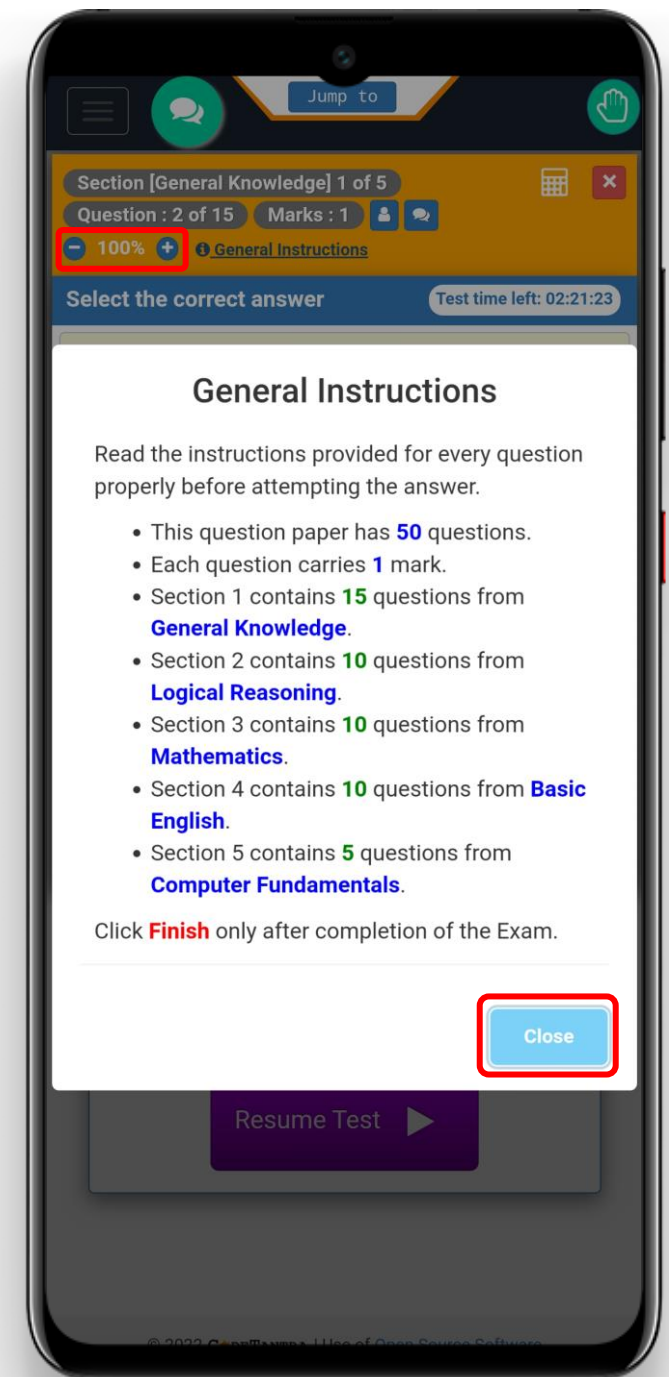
Jump to

Section [General Knowledge] 1 of 5

Question : 2 of 15

Marks : 1

100%

General Instructions

Select the correct answer

Test time left: 02:21:23

General Instructions

Read the instructions provided for every question properly before attempting the answer.

- This question paper has 50 questions.
- Each question carries 1 mark.
- Section 1 contains 15 questions from General Knowledge.
- Section 2 contains 10 questions from Logical Reasoning.
- Section 3 contains 10 questions from Mathematics.
- Section 4 contains 10 questions from Basic English.
- Section 5 contains 5 questions from Computer Fundamentals.

Click Finish only after completion of the Exam.

Close

Resume Test

© 2022 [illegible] | Use of Open Source Software